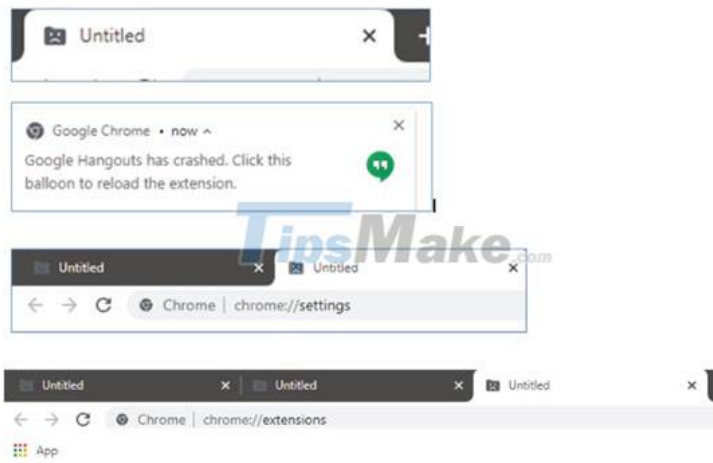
Untitled ×

Google Chrome • now ^ ×

Google Hangouts has crashed. Click this balloon to reload the extension.

TipsMake.com

Untitled × Untitled ×

← → C Chrome | chrome://settings

Untitled × Untitled × Untitled ×

← → C Chrome | chrome://extensions

App